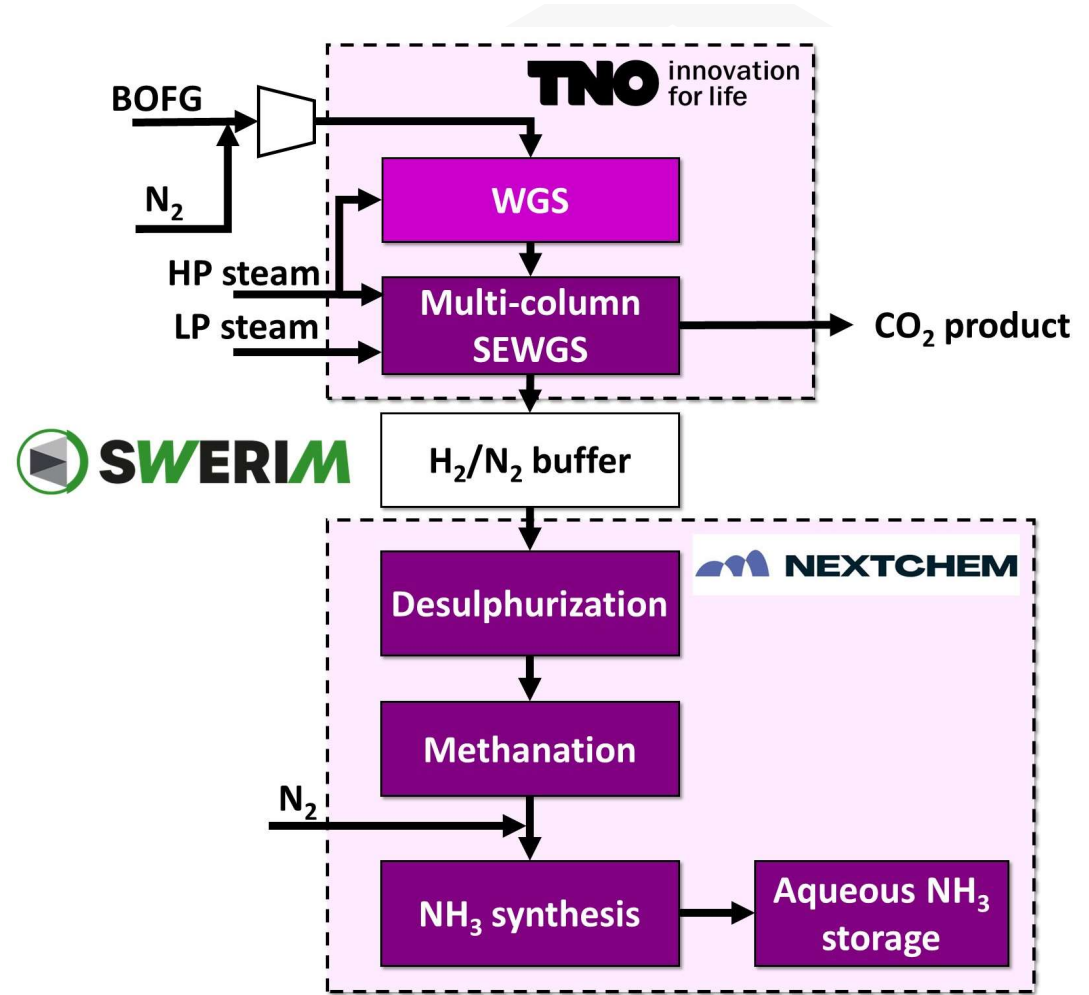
TNO innovation for life

BOFG

$N_2$

WGS

HP steam

LP steam

Multi-column SEWGS

$CO_2$ product

SWERIM

$H_2/N_2$ buffer

NEXTCHEM

Desulphurization

Methanation

$N_2$

$NH_3$ synthesis

Aqueous $NH_3$ storage